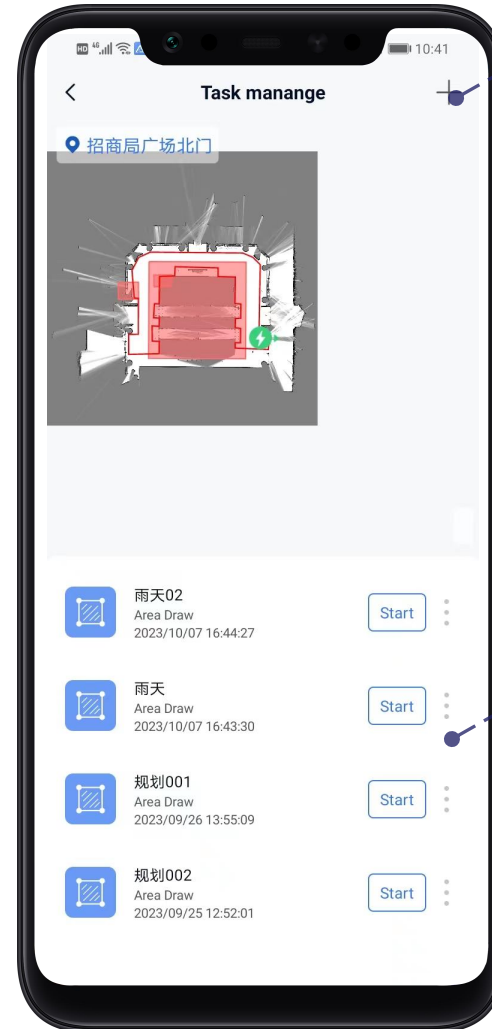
HD 4G 10:41

<

Task manange

+

招商局广场北门

雨天02
Area Draw
2023/10/07 16:44:27
Start

雨天
Area Draw
2023/10/07 16:43:30
Start

规划001
Area Draw
2023/09/26 13:55:09
Start

规划002
Area Draw
2023/09/25 12:52:01
Start